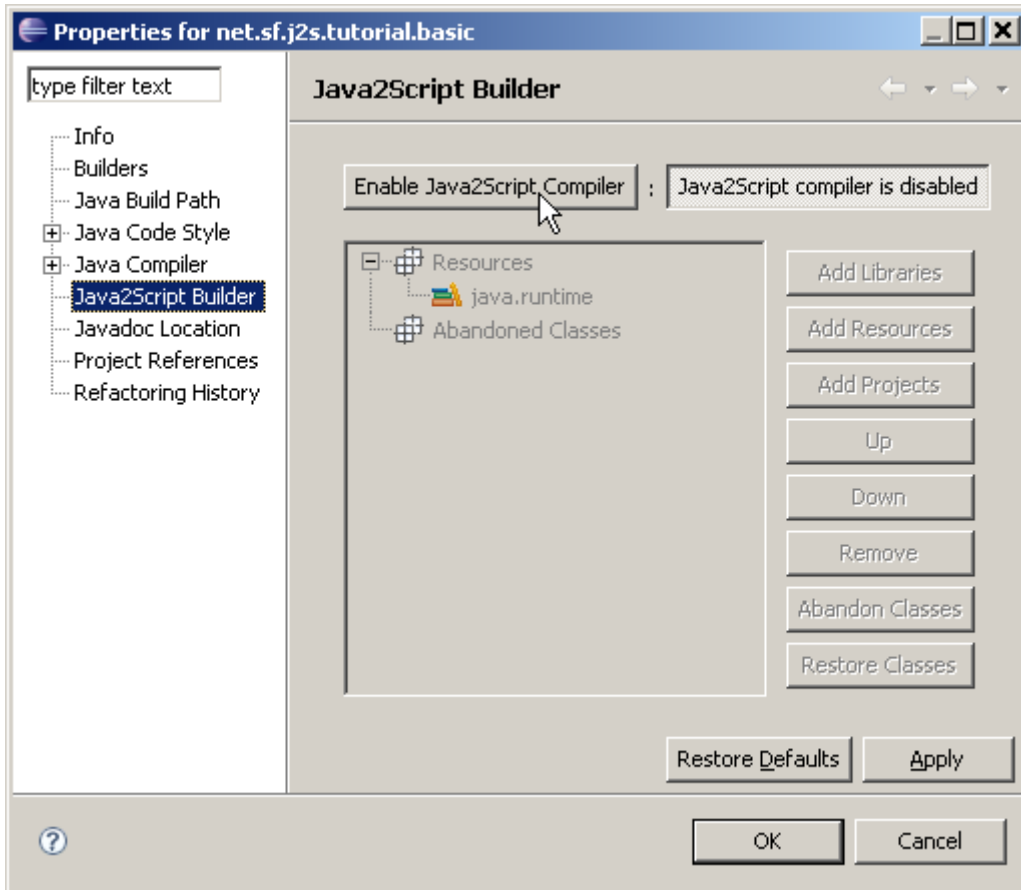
Properties for net.sf.j2s.tutorial.basic

type filter text

Info
Builders
Java Build Path
Java Code Style
Java Compiler
Java2Script Builder
Javadoc Location
Project References
Refactoring History

Java2Script Builder

Enable Java2Script Compiler : Java2Script compiler is disabled

Resources
java.runtime
Abandoned Classes

Add Libraries
Add Resources
Add Projects
Up
Down
Remove
Abandon Classes
Restore Classes

Restore Defaults
Apply

?
OK
Cancel